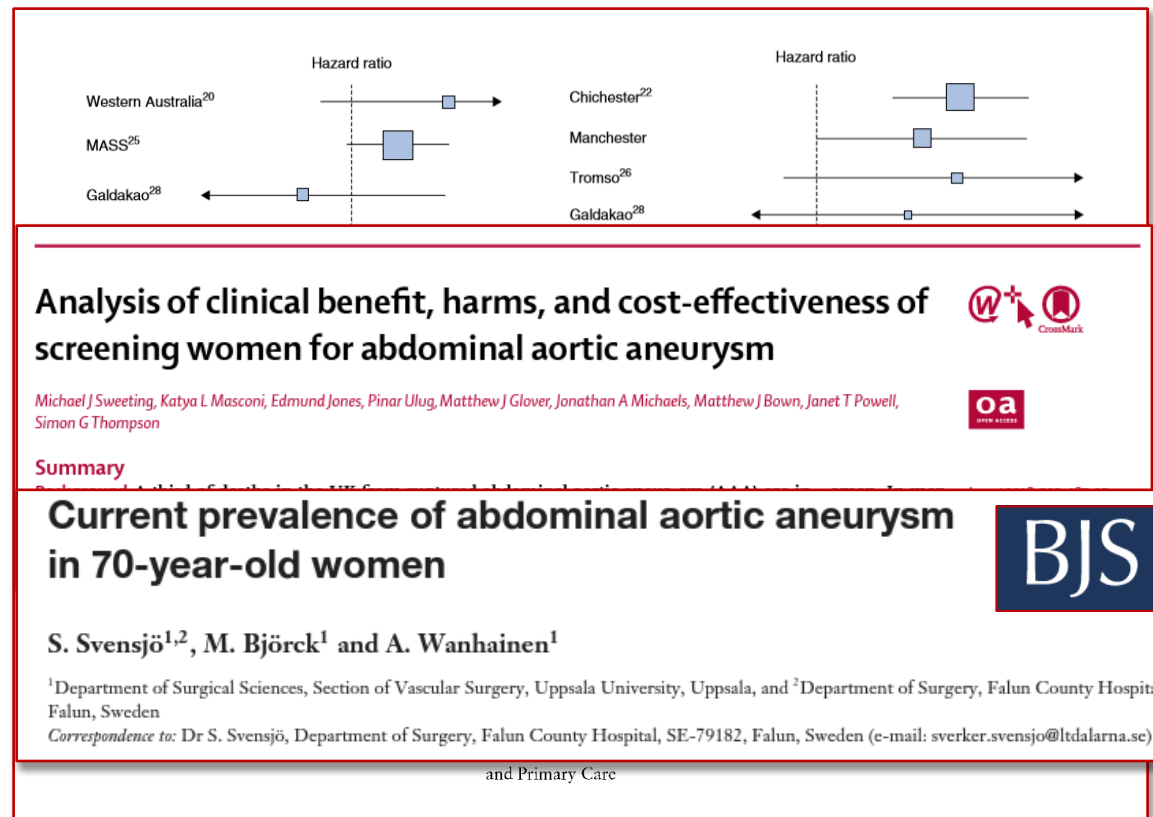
Hazard ratio

Western Australia$^{20}$

MASS$^{25}$

Galdakao$^{28}$

Hazard ratio

Chichester$^{22}$

Manchester

Tromso$^{26}$

Galdakao$^{28}$

Analysis of clinical benefit, harms, and cost-effectiveness of screening women for abdominal aortic aneurysm

CrossMark

Michael J Sweeting, Katya L Masconi, Edmund Jones, Pinar Ulug, Matthew J Glover, Jonathan A Michaels, Matthew J Bown, Janet T Powell, Simon G Thompson

oa
OPEN ACCESS

Summary

Current prevalence of abdominal aortic aneurysm in 70-year-old women

BJS

S. Svensjö$^{1,2}$, M. Björck$^{1}$ and A. Wanhainen$^{1}$

$^{1}$Department of Surgical Sciences, Section of Vascular Surgery, Uppsala University, Uppsala, and $^{2}$Department of Surgery, Falun County Hospit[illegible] Falun, Sweden

Correspondence to: Dr S. Svensjö, Department of Surgery, Falun County Hospital, SE-79182, Falun, Sweden (e-mail: sverker.svensjo@ltdalarna.se)

and Primary Care